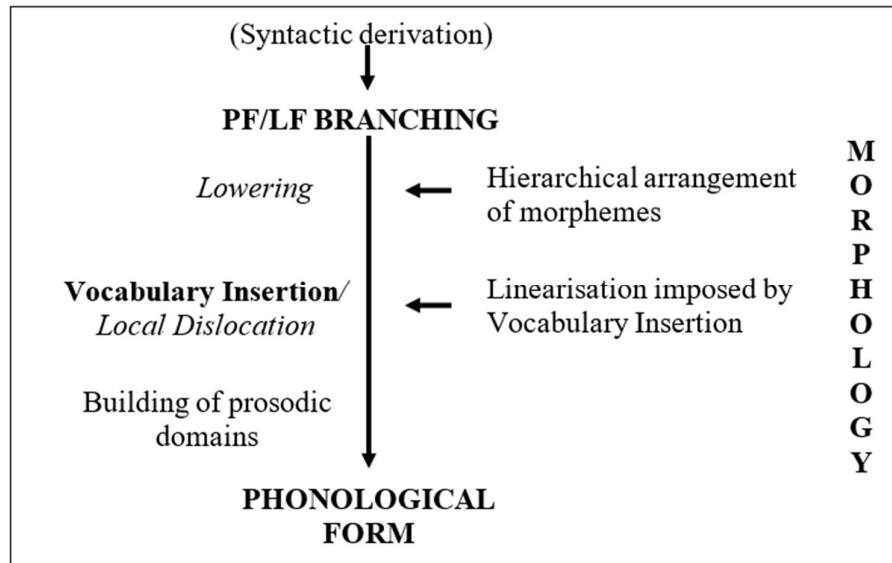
(Syntactic derivation)

PF/LF BRANCHING

Lowering

Hierarchical arrangement of morphemes

Vocabulary Insertion/ Local Dislocation

Linearisation imposed by Vocabulary Insertion

Building of prosodic domains

PHONOLOGICAL FORM

M O R P H O L O G Y